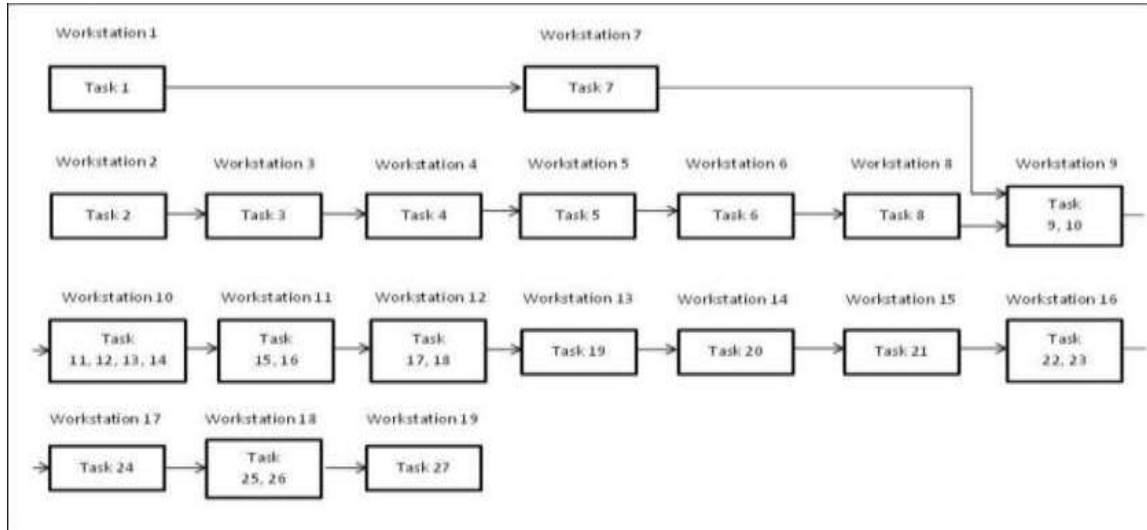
Workstation 1

Task 1

Workstation 7

Task 7

Workstation 2

Task 2

Workstation 3

Task 3

Workstation 4

Task 4

Workstation 5

Task 5

Workstation 6

Task 6

Workstation 8

Task 8

Workstation 9

Task 9, 10

Workstation 10

Task 11, 12, 13, 14

Workstation 11

Task 15, 16

Workstation 12

Task 17, 18

Workstation 13

Task 19

Workstation 14

Task 20

Workstation 15

Task 21

Workstation 16

Task 22, 23

Workstation 17

Task 24

Workstation 18

Task 25, 26

Workstation 19

Task 27